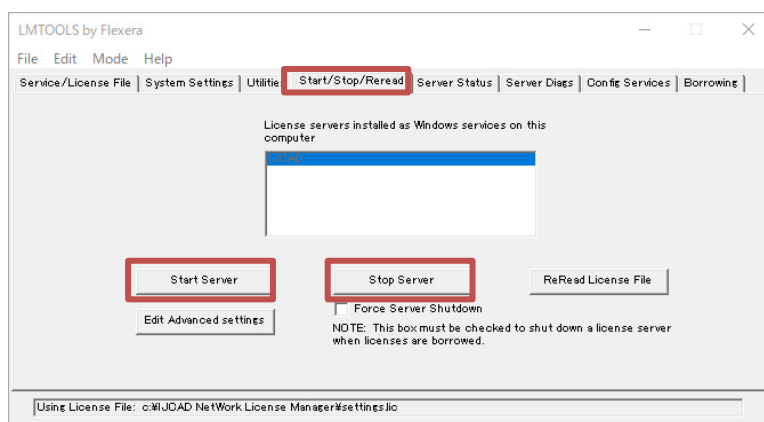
LMTOOLS by Flexera

File Edit Mode Help

Service/License File | System Settings | Utilitie | Start/Stop/Reread | Server Status | Server Diags | Config Services | Borrowing

License servers installed as Windows services on this computer

IJCAD

Start Server

Stop Server

ReRead License File

Force Server Shutdown

Edit Advanced settings

NOTE: This box must be checked to shut down a license server when licenses are borrowed.

Using License File: c:¥IJCAD NetWork License Manager¥settings.lic